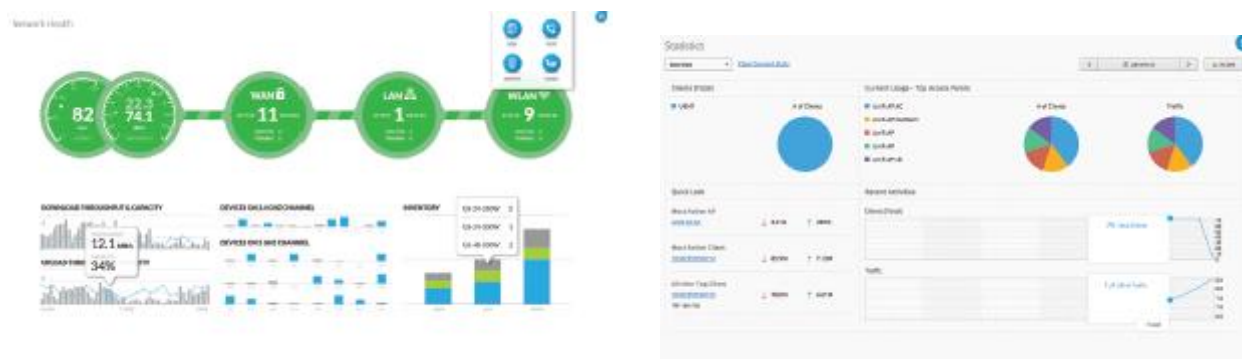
Network Health

82

22.3
74.1

WAN
11

LAN
1

WLAN
9

DOWNLOAD THROUGHPUT & CAPACITY

12.1
34%

UPLOAD THRO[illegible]

DEVICES ON 2.4GHZ CHANNEL

DEVICES ON 5 GHZ CHANNEL

INVENTORY

US-24-250W 2
US-24-500W 1
US-48-500W 2

Statistics

Client Usage

Current Usage - Top Access Points

# of Clients

Traffic

UniFi AP-AC
UniFi AP-Outdoor
UniFi AP
UniFi AP
UniFi AP-LR

Quick Look

Most Active AP

Most Active Client

All-time Top Client

Recent Activities

Clients

Traffic